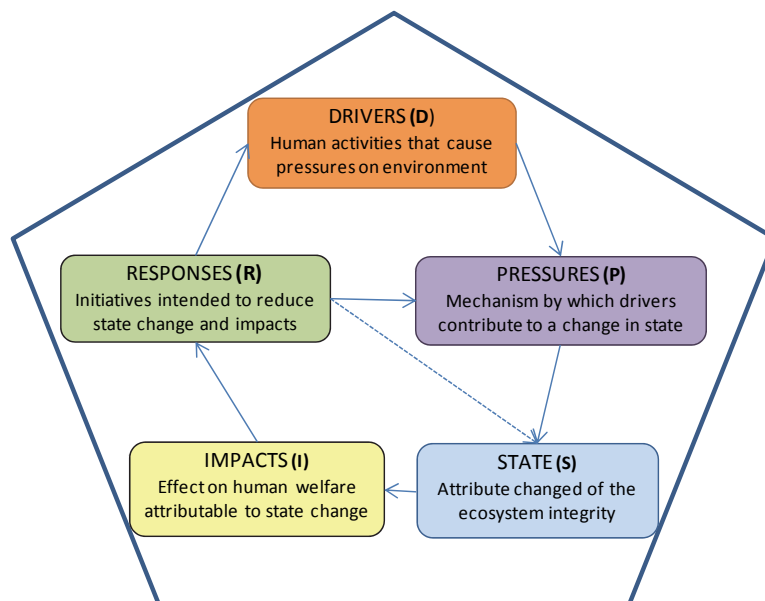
DRIVERS (D)
Human activities that cause pressures on environment

RESPONSES (R)
Initiatives intended to reduce state change and impacts

PRESSURES (P)
Mechanism by which drivers contribute to a change in state

IMPACTS (I)
Effect on human welfare attributable to state change

STATE (S)
Attribute changed of the ecosystem integrity